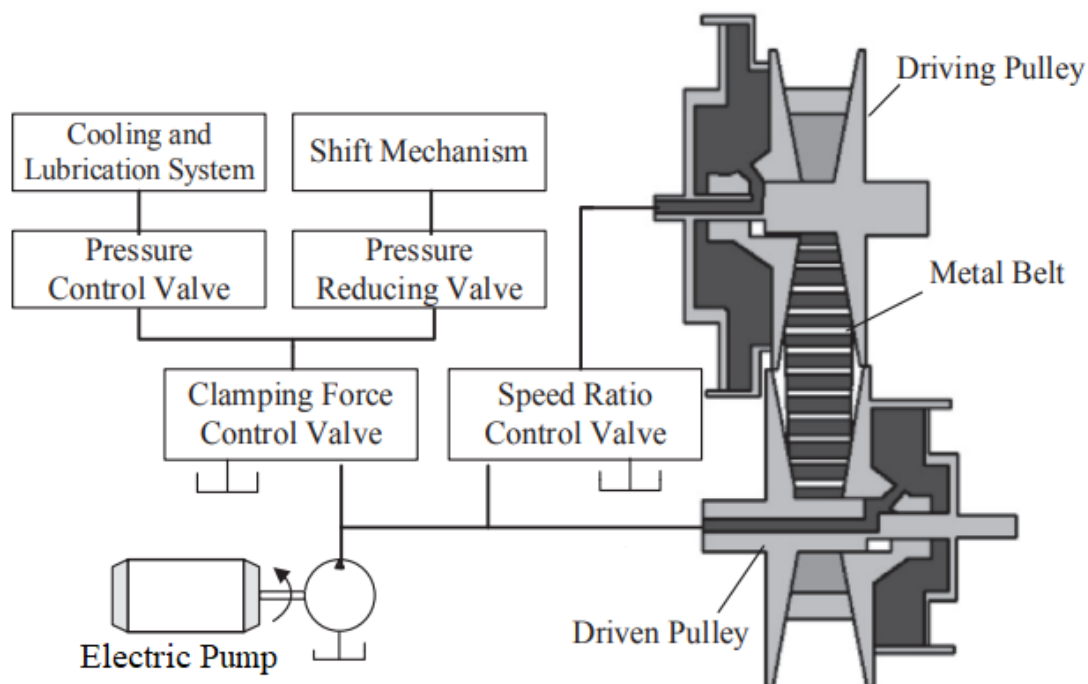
Driving Pulley

Cooling and Lubrication System

Shift Mechanism

Pressure Control Valve

Pressure Reducing Valve

Metal Belt

Clamping Force Control Valve

Speed Ratio Control Valve

Electric Pump

Driven Pulley